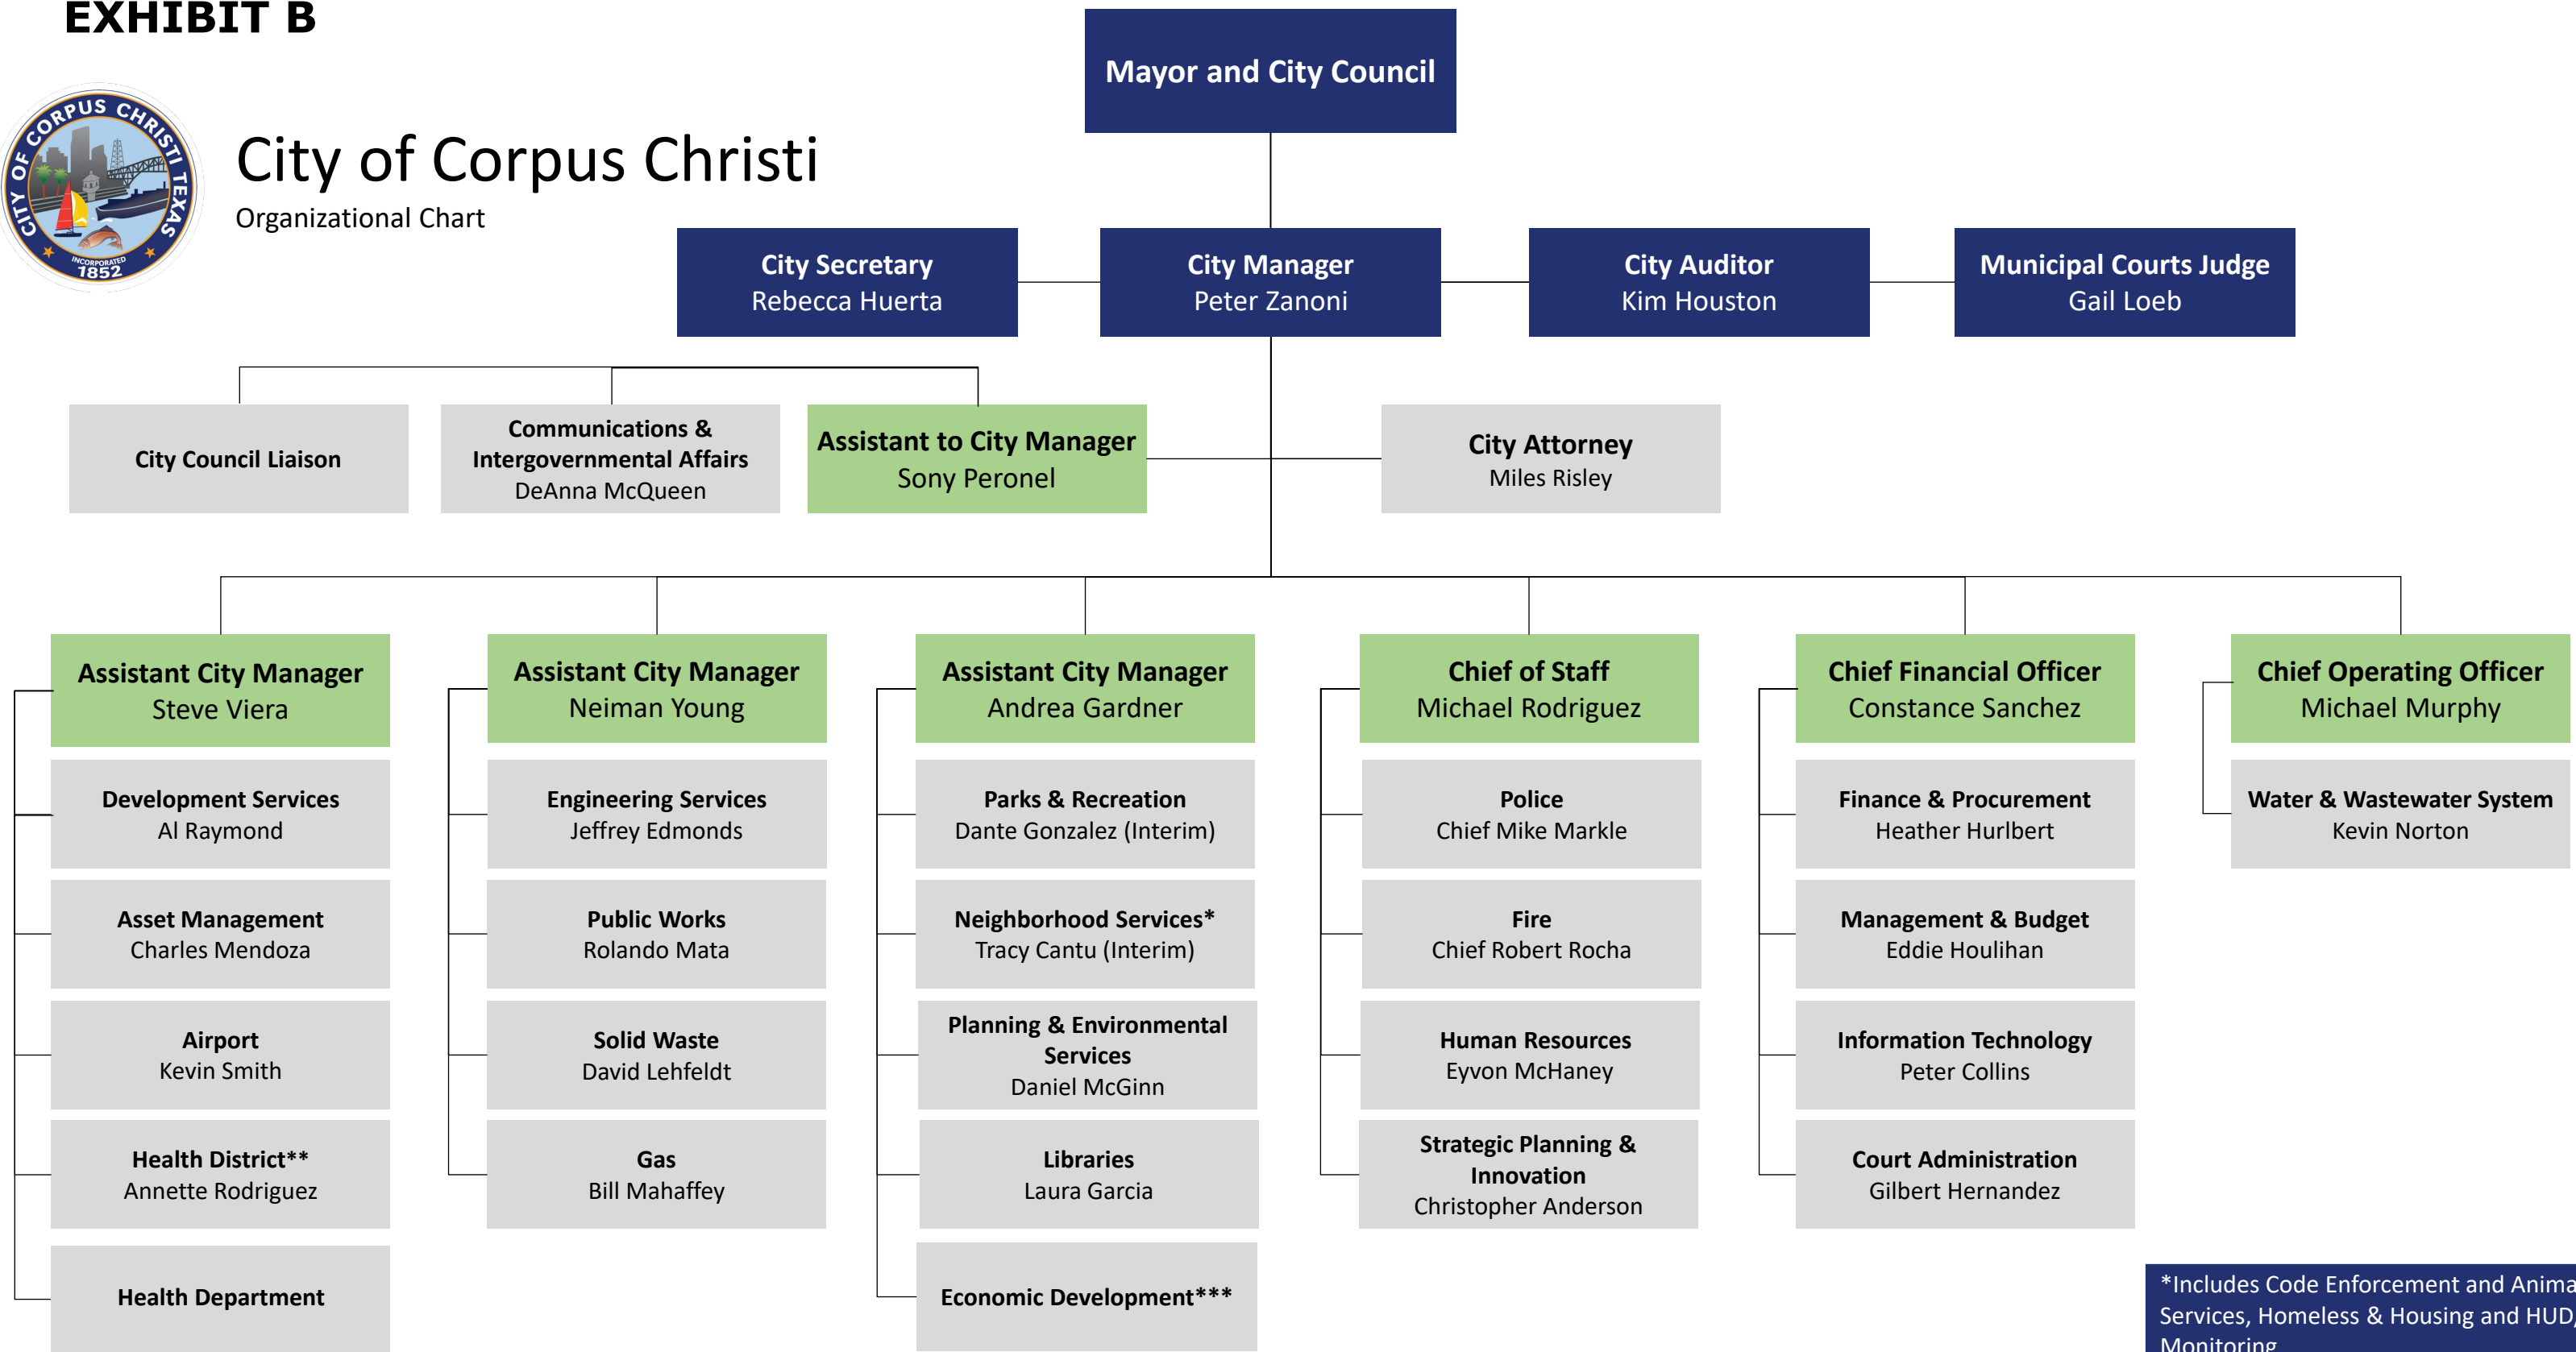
EXHIBIT B

CITY OF CORPUS CHRISTI TEXAS INCORPORATED 1852

City of Corpus Christi
Organizational Chart

Mayor and City Council

City Secretary
Rebecca Huerta

City Manager
Peter Zanoni

City Auditor
Kim Houston

Municipal Courts Judge
Gail Loeb

City Council Liaison

Communications & Intergovernmental Affairs
DeAnna McQueen

Assistant to City Manager
Sony Peronel

City Attorney
Miles Risley

Assistant City Manager
Steve Viera

Development Services
Al Raymond

Asset Management
Charles Mendoza

Airport
Kevin Smith

Health District**
Annette Rodriguez

Health Department

Assistant City Manager
Neiman Young

Engineering Services
Jeffrey Edmonds

Public Works
Rolando Mata

Solid Waste
David Lehfeldt

Gas
Bill Mahaffey

Assistant City Manager
Andrea Gardner

Parks & Recreation
Dante Gonzalez (Interim)

Neighborhood Services*
Tracy Cantu (Interim)

Planning & Environmental Services
Daniel McGinn

Libraries
Laura Garcia

Economic Development***

Chief of Staff
Michael Rodriguez

Police
Chief Mike Markle

Fire
Chief Robert Rocha

Human Resources
Eyvon McHaney

Strategic Planning & Innovation
Christopher Anderson

Chief Financial Officer
Constance Sanchez

Finance & Procurement
Heather Hurlbert

Management & Budget
Eddie Houlihan

Information Technology
Peter Collins

Court Administration
Gilbert Hernandez

Chief Operating Officer
Michael Murphy

Water & Wastewater System
Kevin Norton

*Includes Code Enforcement and Anima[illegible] Services, Homeless & Housing and HUD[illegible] Monitoring